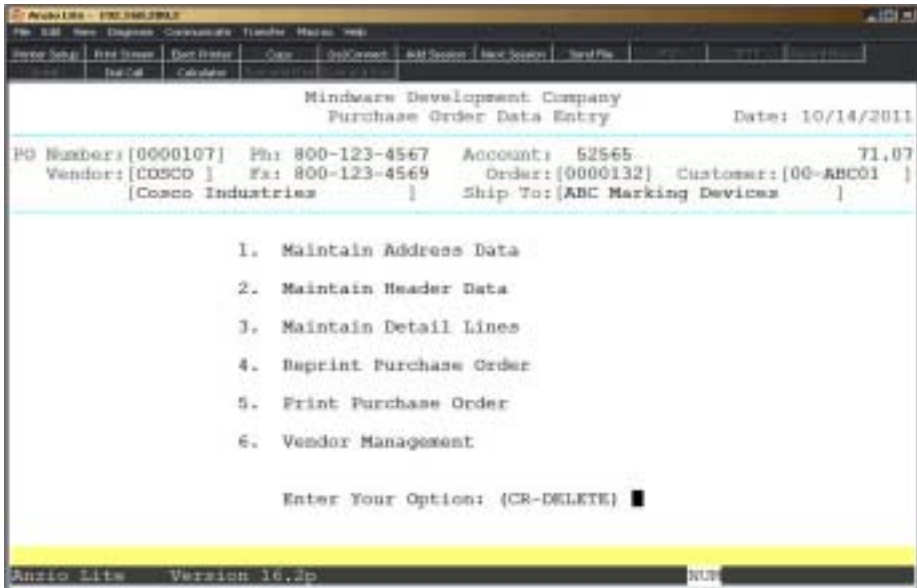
Anzio Lite - 192.168.200.2
File Edit View Diagnose Communicate Transfer Macros Help
Printer Setup | Print Screen | Eject Printer | Copy | Dis/Connect | Add Session | New Session | Send File
Dial Call | Calculator

Mindware Development Company
Purchase Order Data Entry
Date: 10/14/2011

PO Number:[0000107] Ph: 800-123-4567 Account: 52565 71.07
Vendor:[COSCO ] Fx: 800-123-4569 Order:[0000132] Customer:[00-ABC01 ]
[Cosco Industries ] Ship To:[ABC Marking Devices ]

1. Maintain Address Data

2. Maintain Header Data

3. Maintain Detail Lines

4. Reprint Purchase Order

5. Print Purchase Order

6. Vendor Management

Enter Your Option: (CR-DELETE)

Anzio Lite Version 16.2p NUM